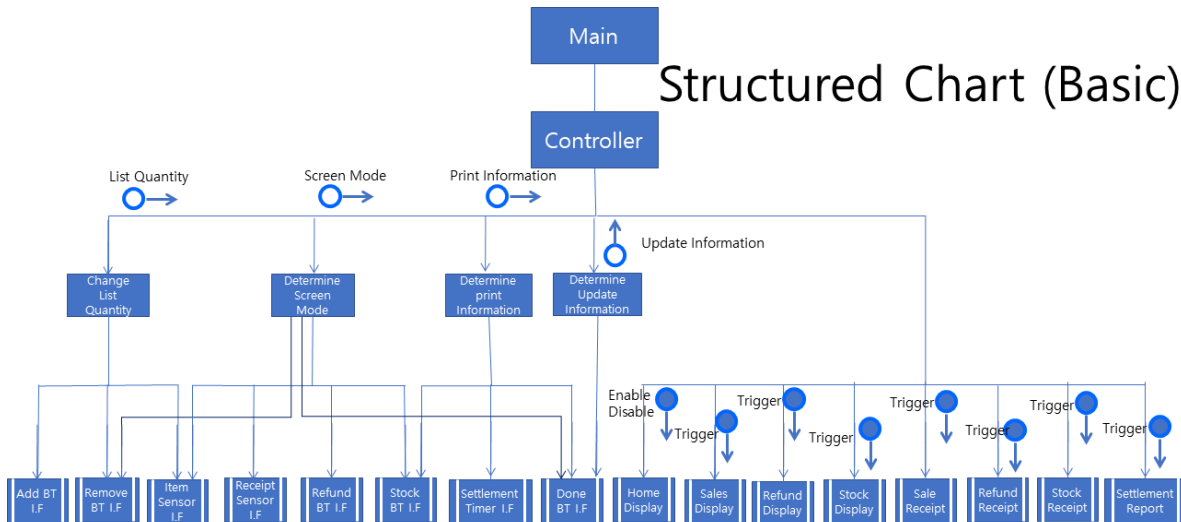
Main

Structured Chart (Basic)

Controller

List Quantity

Screen Mode

Print Information

Update Information

Change List Quantity

Determine Screen Mode

Determine print Information

Determine Update Information

Enable Disable

Trigger

Trigger

Trigger

Trigger

Trigger

Trigger

Trigger

Add BT I.F

Remove BT I.F

Item Sensor I.F

Receipt Sensor I.F

Refund BT I.F

Stock BT I.F

Settlement Timer I.F

Done BT I.F

Home Display

Sales Display

Refund Display

Stock Display

Sale Receipt

Refund Receipt

Stock Receipt

Settlement Report